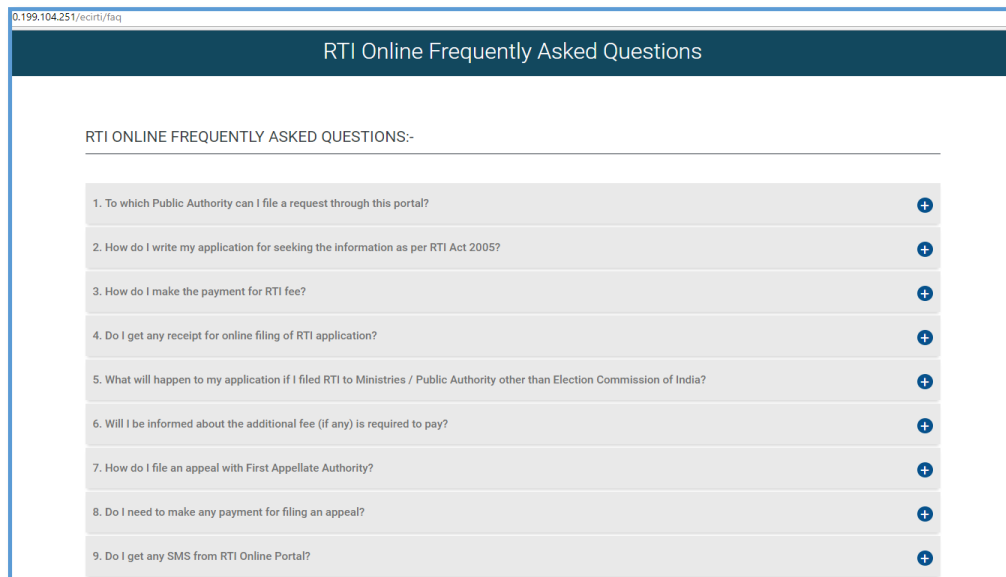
0.199.104.251/ecirti/faq

RTI Online Frequently Asked Questions

RTI ONLINE FREQUENTLY ASKED QUESTIONS:-

1. To which Public Authority can I file a request through this portal?

2. How do I write my application for seeking the information as per RTI Act 2005?

3. How do I make the payment for RTI fee?

4. Do I get any receipt for online filing of RTI application?

5. What will happen to my application if I filed RTI to Ministries / Public Authority other than Election Commission of India?

6. Will I be informed about the additional fee (if any) is required to pay?

7. How do I file an appeal with First Appellate Authority?

8. Do I need to make any payment for filing an appeal?

9. Do I get any SMS from RTI Online Portal?